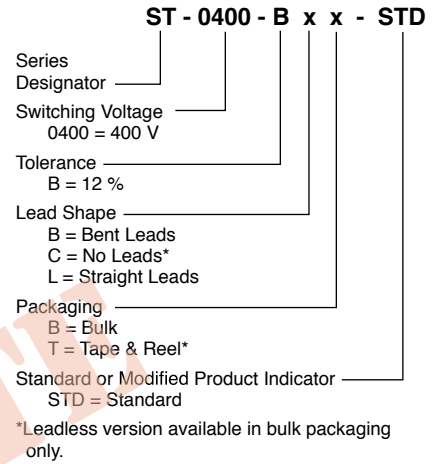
ST - 0400 - B x x - STD

Series Designator

Switching Voltage
0400 = 400 V

Tolerance
B = 12 %

Lead Shape
B = Bent Leads
C = No Leads*
L = Straight Leads

Packaging
B = Bulk
T = Tape & Reel*

Standard or Modified Product Indicator
STD = Standard

*Leadless version available in bulk packaging only.